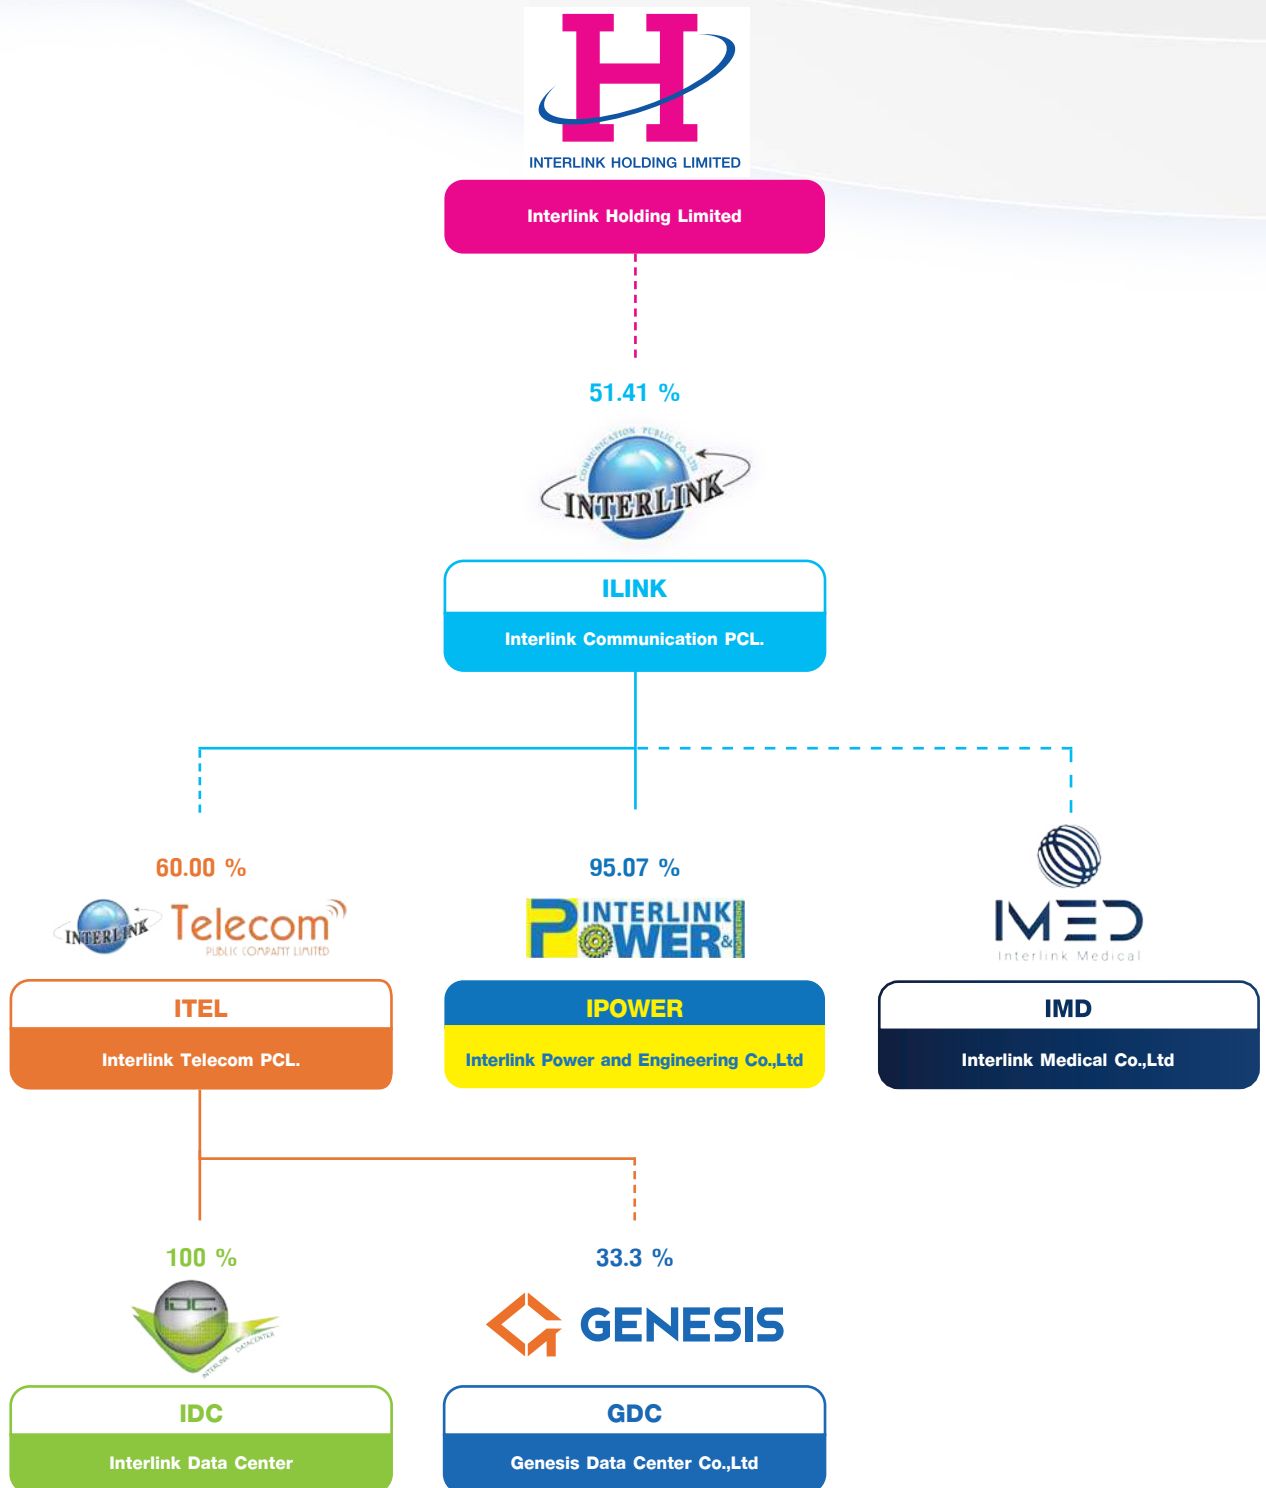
H
INTERLINK HOLDING LIMITED

Interlink Holding Limited

51.41 %

COMMUNICATION PUBLIC CO.,LTD
INTERLINK

ILINK
Interlink Communication PCL.

60.00 %

INTERLINK Telecom
PUBLIC COMPANY LIMITED

ITEL
Interlink Telecom PCL.

95.07 %

INTERLINK POWER & ENGINEERING

IPOWER
Interlink Power and Engineering Co.,Ltd

IMED
Interlink Medical

IMD
Interlink Medical Co.,Ltd

100 %

IDC
INTERLINK DATACENTER

IDC
Interlink Data Center

33.3 %

GENESIS

GDC
Genesis Data Center Co.,Ltd